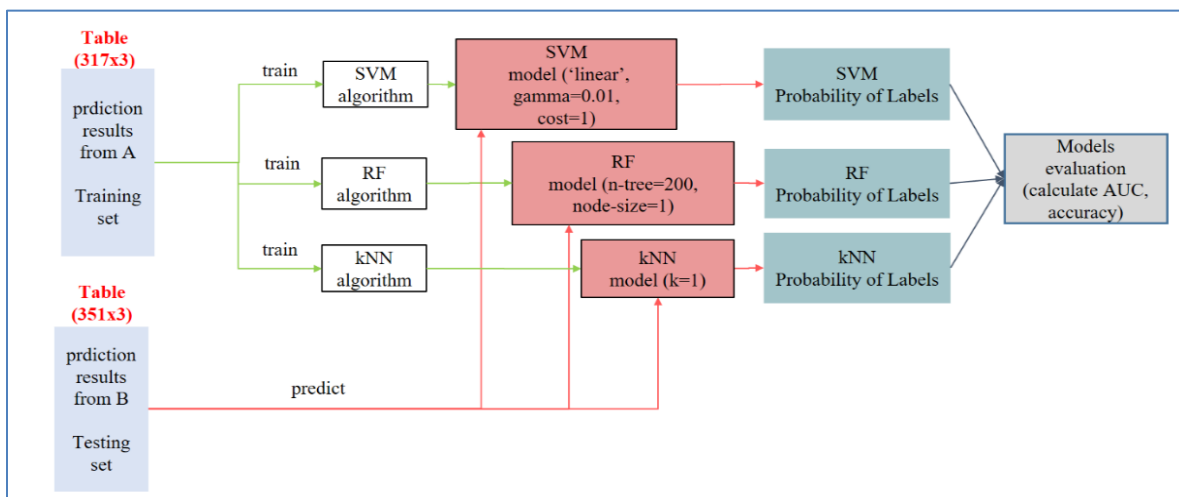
Table
(317x3)

prdiction results from A

Training set

train

SVM algorithm

SVM model (‘linear’, gamma=0.01, cost=1)

SVM Probability of Labels

train

RF algorithm

RF model (n-tree=200, node-size=1)

RF Probability of Labels

train

kNN algorithm

kNN model (k=1)

kNN Probability of Labels

Models evaluation (calculate AUC, accuracy)

Table
(351x3)

prdiction results from B

Testing set

predict